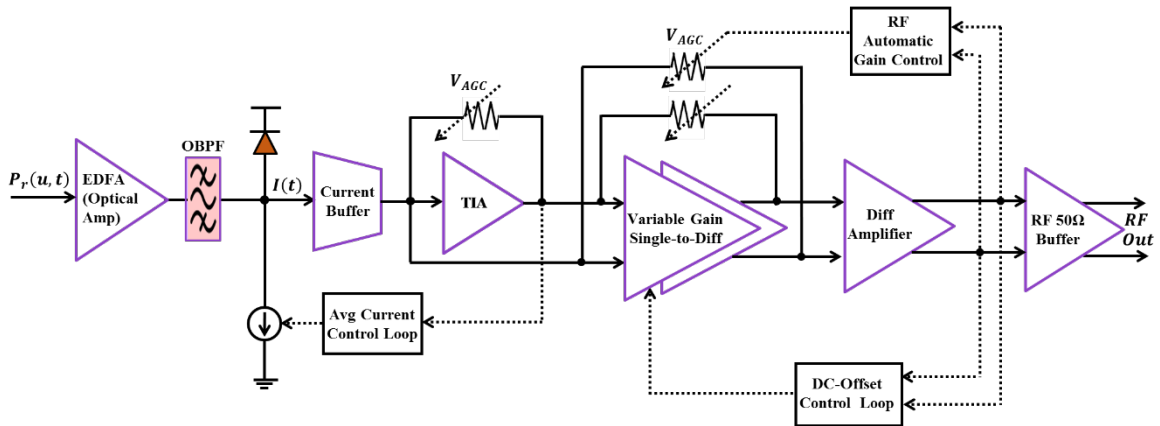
$P_r(u,t)$

EDFA (Optical Amp)

OBPF

$I(t)$

Current Buffer

$V_{AGC}$

TIA

$V_{AGC}$

RF Automatic Gain Control

Variable Gain Single-to-Diff

Diff Amplifier

RF 50Ω Buffer

RF Out

Avg Current Control Loop

DC-Offset Control Loop